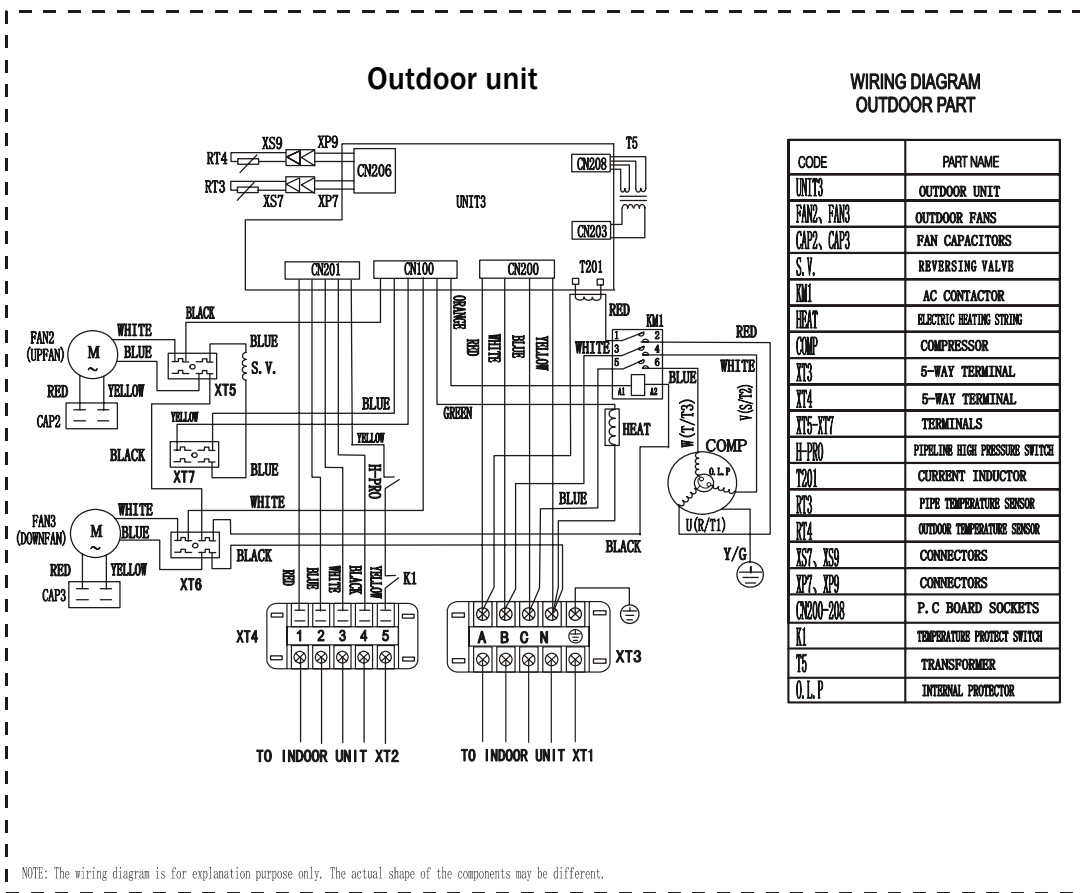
Outdoor unit

WIRING DIAGRAM
OUTDOOR PART

| CODE | PART NAME |
|---|---|
| UNIT3 | OUTDOOR UNIT |
| FAN2, FAN3 | OUTDOOR FANS |
| CAP2, CAP3 | FAN CAPACITORS |
| S.V. | REVERSING VALVE |
| KM1 | AC CONTACTOR |
| HEAT | ELECTRIC HEATING STRING |
| COMP | COMPRESSOR |
| XT3 | 5-WAY TERMINAL |
| XT4 | 5-WAY TERMINAL |
| XT5-XT7 | TERMINALS |
| H-PRO | PIPELINE HIGH PRESSURE SWITCH |
| T201 | CURRENT INDUCTOR |
| RT3 | PIPE TEMPERATURE SENSOR |
| RT4 | OUTDOOR TEMPERATURE SENSOR |
| XS7, XS9 | CONNECTORS |
| XP7, XP9 | CONNECTORS |
| CN200-208 | P.C BOARD SOCKETS |
| K1 | TEMPERATURE PROTECT SWITCH |
| T5 | TRANSFORMER |
| O.L.P | INTERNAL PROTECTOR |

XS9 XP9 RT4 RT3 XS7 XP7 CN206 UNIT3 T5 CN208 CN203 CN201 CN100 CN200 T201 RED KM1 BLACK WHITE BLUE FAN2 (UPFAN) M ~ BLUE S.V. RED YELLOW XT5 CAP2 ORANGE RED WHITE BLUE YELLOW WHITE 1 2 3 4 5 6 A1 A2 RED WHITE BLUE V(S/T2) W(T/T3) BLUE GREEN YELLOW HEAT COMP O.L.P BLACK XT7 BLUE YELLOW H-PRO WHITE BLUE FAN3 (DOWNFAN) M ~ WHITE BLUE U(R/T1) BLACK RED YELLOW XT6 CAP3 Y/G RED BLUE WHITE BLACK YELLOW K1 XT4 1 2 3 4 5 A B C N XT3

TO INDOOR UNIT XT2
TO INDOOR UNIT XT1

NOTE: The wiring diagram is for explanation purpose only. The actual shape of the components may be different.